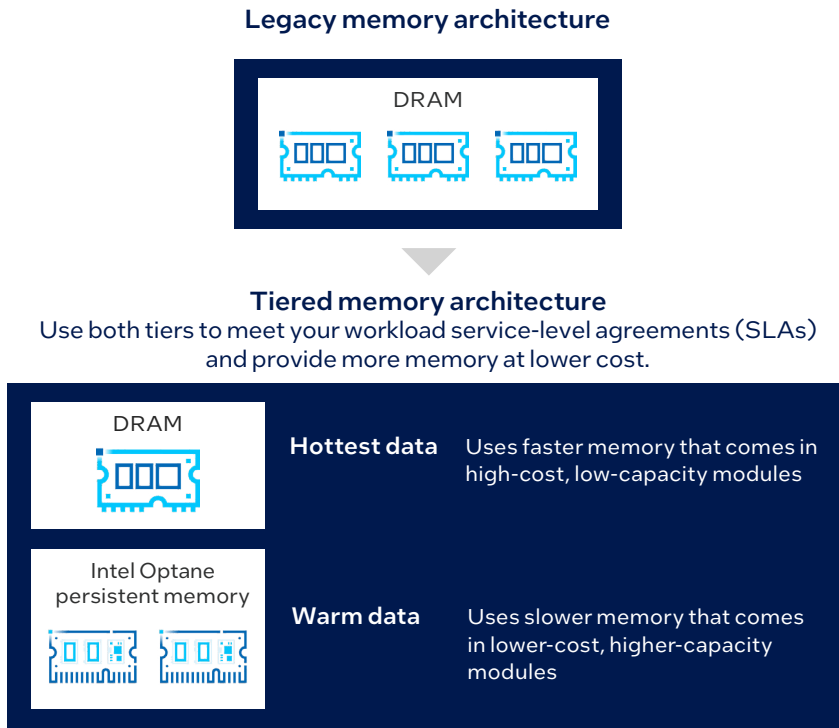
Legacy memory architecture

DRAM

Tiered memory architecture

Use both tiers to meet your workload service-level agreements (SLAs) and provide more memory at lower cost.

DRAM

Hottest data

Uses faster memory that comes in high-cost, low-capacity modules

Intel Optane persistent memory

Warm data

Uses slower memory that comes in lower-cost, higher-capacity modules